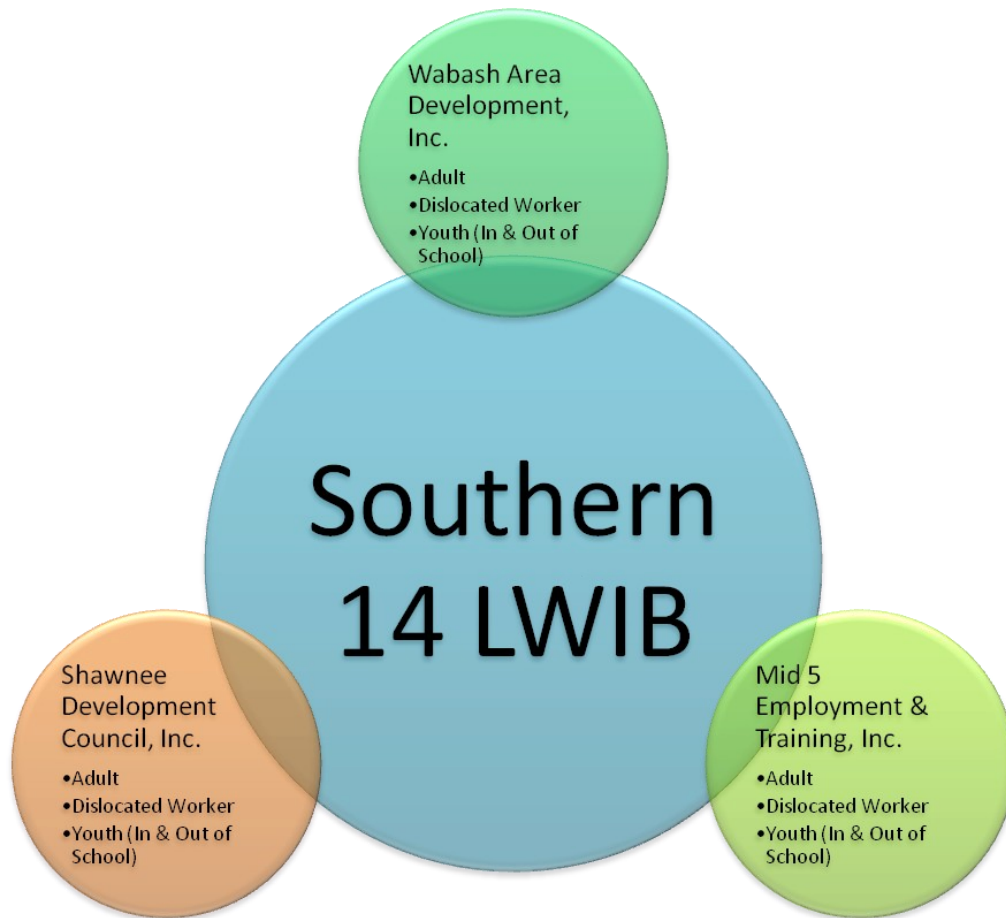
Wabash Area Development, Inc.

•Adult
•Dislocated Worker
•Youth (In & Out of School)

Southern 14 LWIB

Shawnee Development Council, Inc.

•Adult
•Dislocated Worker
•Youth (In & Out of School)

Mid 5 Employment & Training, Inc.

•Adult
•Dislocated Worker
•Youth (In & Out of School)